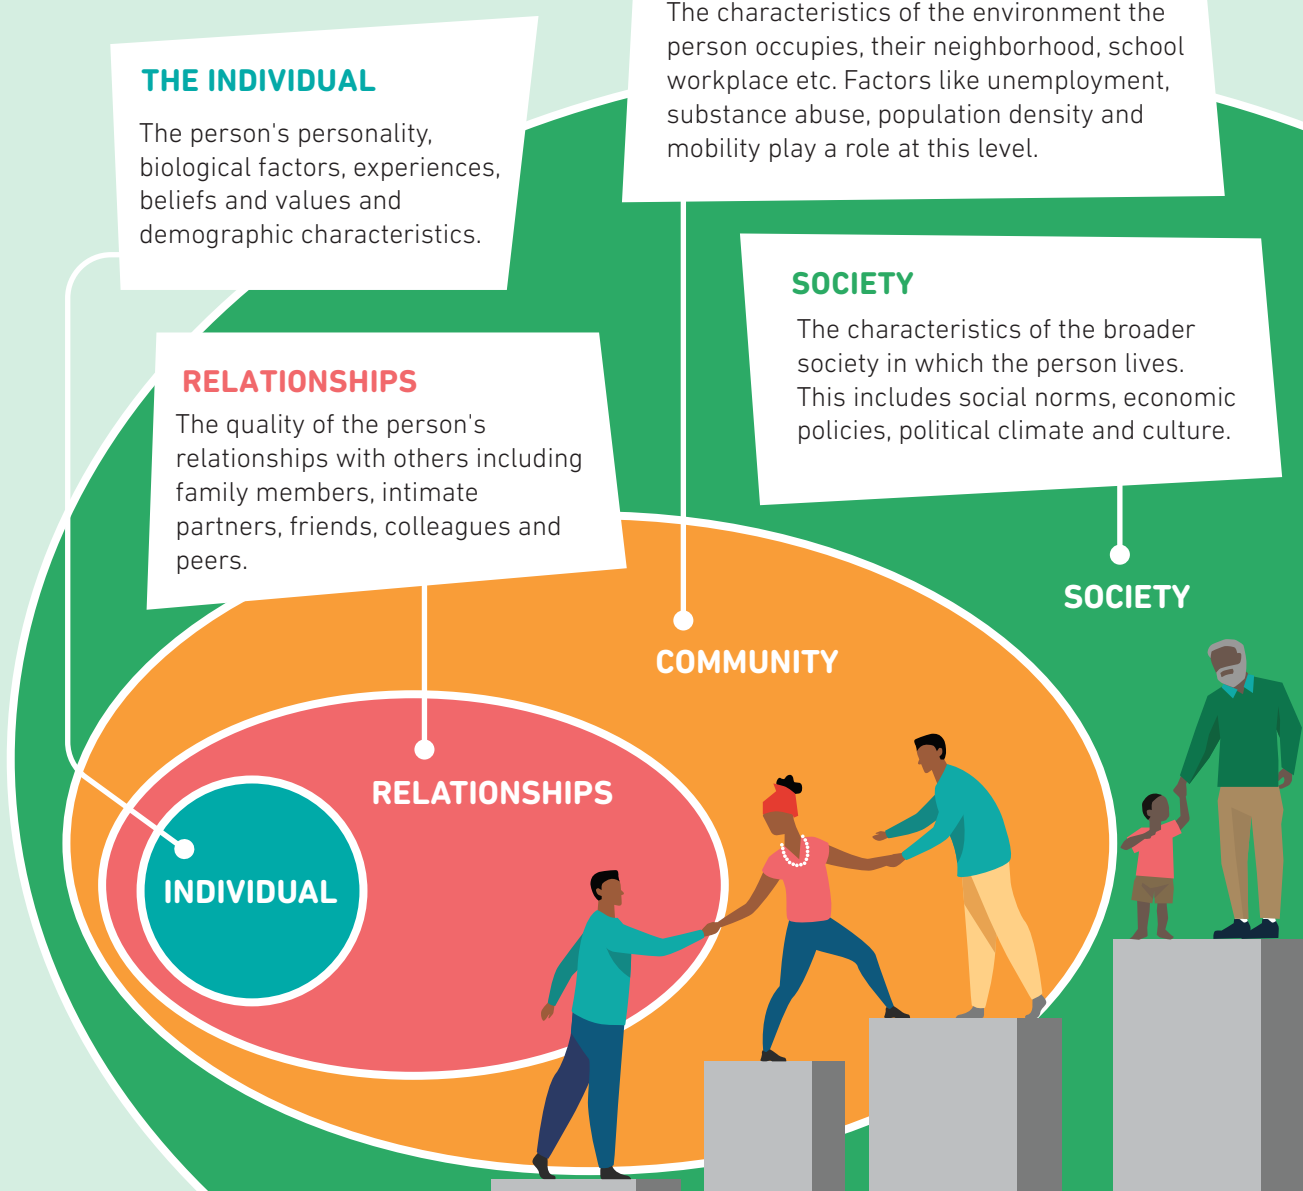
THE INDIVIDUAL

The person's personality, biological factors, experiences, beliefs and values and demographic characteristics.

The characteristics of the environment the person occupies, their neighborhood, school workplace etc. Factors like unemployment, substance abuse, population density and mobility play a role at this level.

SOCIETY

The characteristics of the broader society in which the person lives. This includes social norms, economic policies, political climate and culture.

RELATIONSHIPS

The quality of the person's relationships with others including family members, intimate partners, friends, colleagues and peers.

SOCIETY

COMMUNITY

RELATIONSHIPS

INDIVIDUAL